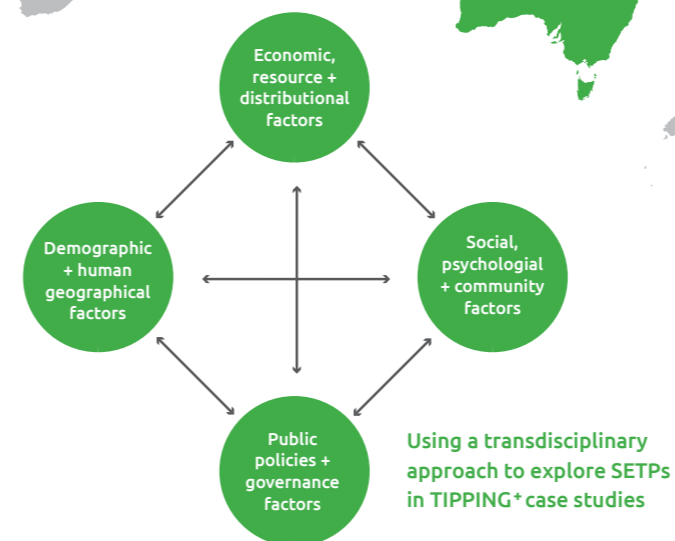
Economic, resource + distributional factors

Demographic + human geographical factors

Social, psychologial + community factors

Public policies + governance factors

Using a transdisciplinary approach to explore SETPs in TIPPING$^+$ case studies